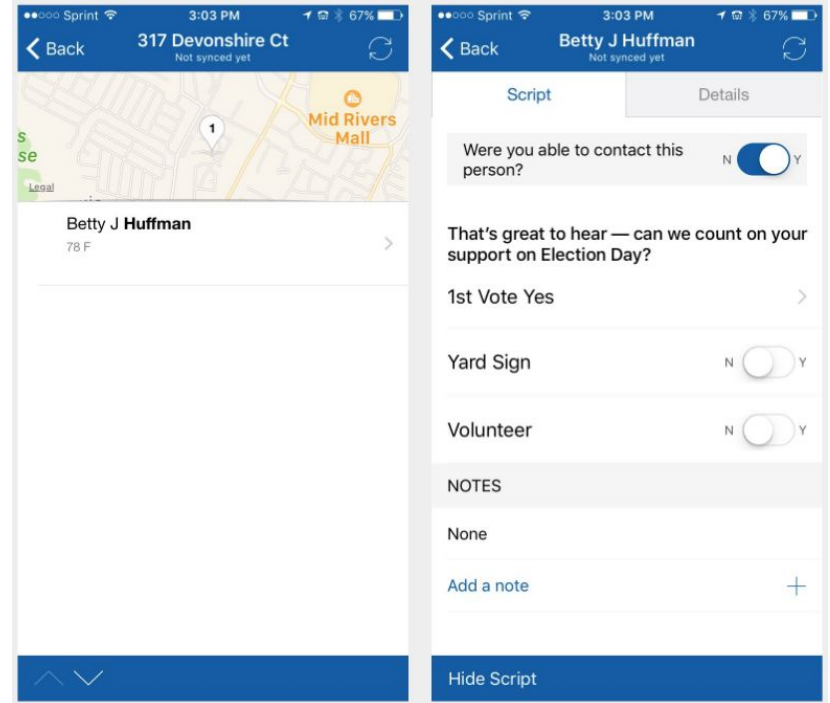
●●○○○ Sprint 3:03 PM 67%

Back 317 Devonshire Ct Not synced yet

Mid Rivers Mall

1

s se

Legal

Betty J **Huffman**
78 F

●●○○○ Sprint 3:03 PM 67%

Back Betty J Huffman Not synced yet

Script Details

Were you able to contact this person? N Y

That's great to hear — can we count on your support on Election Day?

1st Vote Yes

Yard Sign N Y

Volunteer N Y

NOTES

None

Add a note +

Hide Script